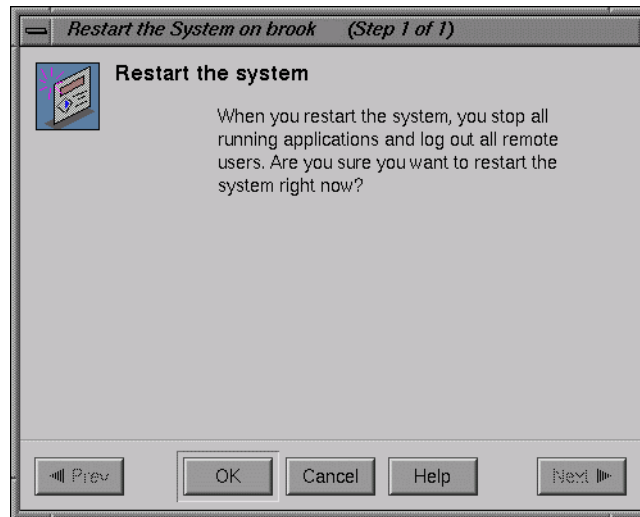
Restart the System on brook (Step 1 of 1)

Restart the system

When you restart the system, you stop all running applications and log out all remote users. Are you sure you want to restart the system right now?

Prev

OK

Cancel

Help

Next